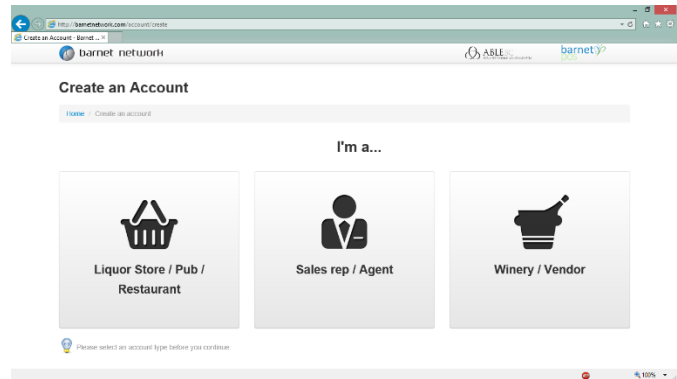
http://barnetnetwork.com/account/create

Create an Account - Barnet ... ×

barnet network

ABLE BC

barnet pos

Create an Account

Home / Create an account

I'm a...

Liquor Store / Pub / Restaurant

Sales rep / Agent

Winery / Vendor

Please select an account type before you continue.

100%